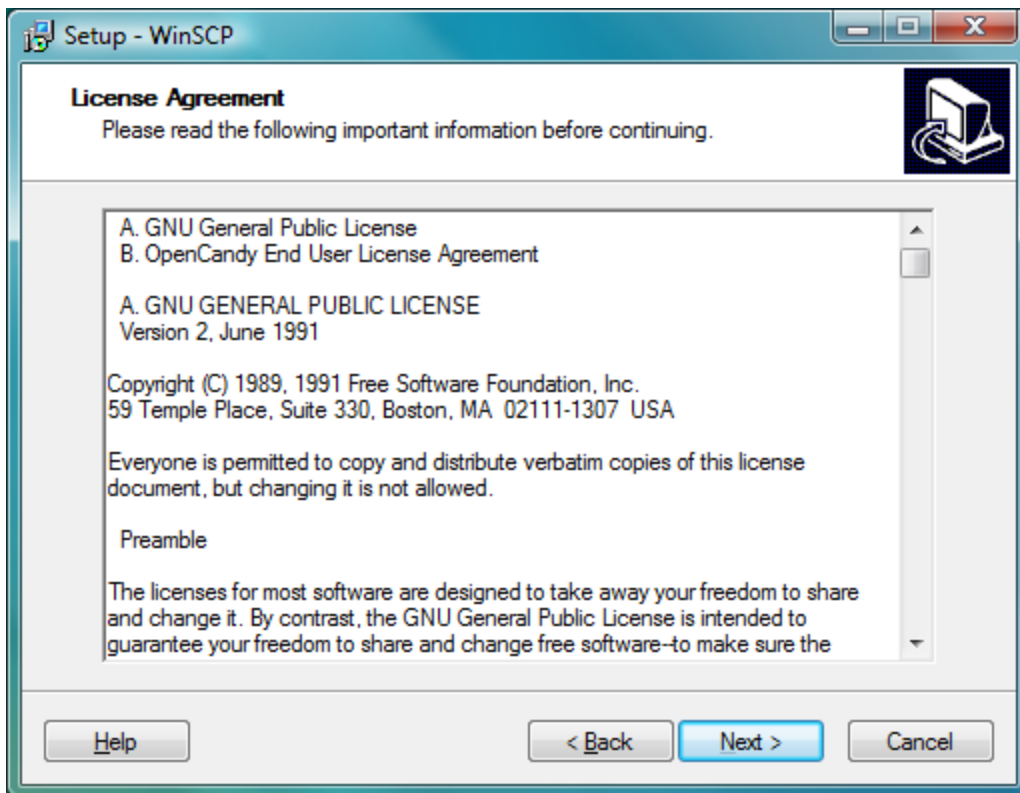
Setup - WinSCP

License Agreement
Please read the following important information before continuing.

A. GNU General Public License
B. OpenCandy End User License Agreement

A. GNU GENERAL PUBLIC LICENSE
Version 2, June 1991

Copyright (C) 1989, 1991 Free Software Foundation, Inc.
59 Temple Place, Suite 330, Boston, MA 02111-1307 USA

Everyone is permitted to copy and distribute verbatim copies of this license document, but changing it is not allowed.

Preamble

The licenses for most software are designed to take away your freedom to share and change it. By contrast, the GNU General Public License is intended to guarantee your freedom to share and change free software--to make sure the

Help

< Back

Next >

Cancel